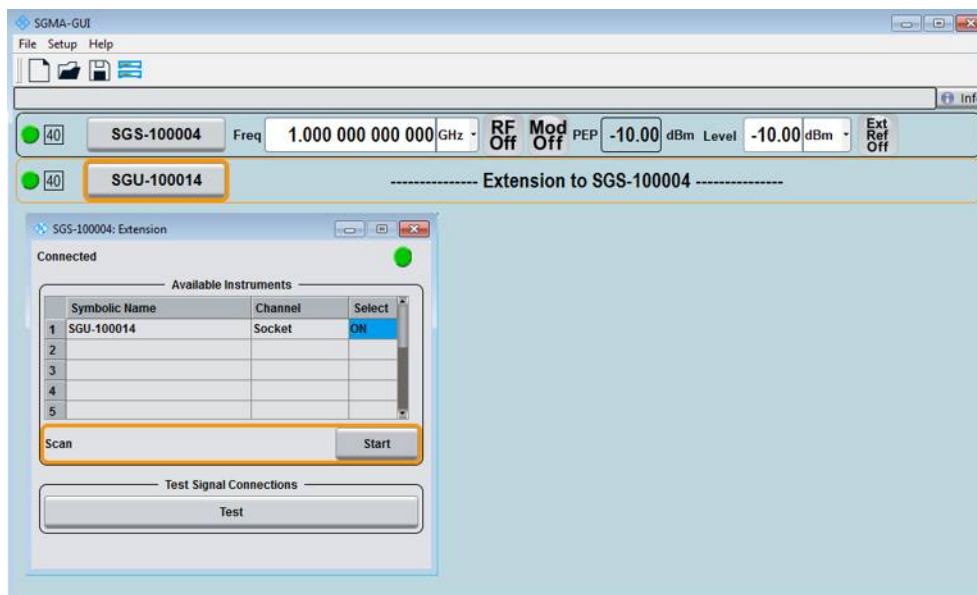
SGMA-GUI
File Setup Help

Inf

40 SGS-100004 Freq 1.000 000 000 000 GHz RF Off Mod Off PEP -10.00 dBm Level -10.00 dBm Ext Ref Off

40 SGU-100014 --------------- Extension to SGS-100004 ---------------

SGS-100004: Extension
Connected

Available Instruments

| | Symbolic Name | Channel | Select |
|---|---|---|---|
| 1 | SGU-100014 | Socket | ON |
| 2 | | | |
| 3 | | | |
| 4 | | | |
| 5 | | | |

Scan Start

Test Signal Connections
Test